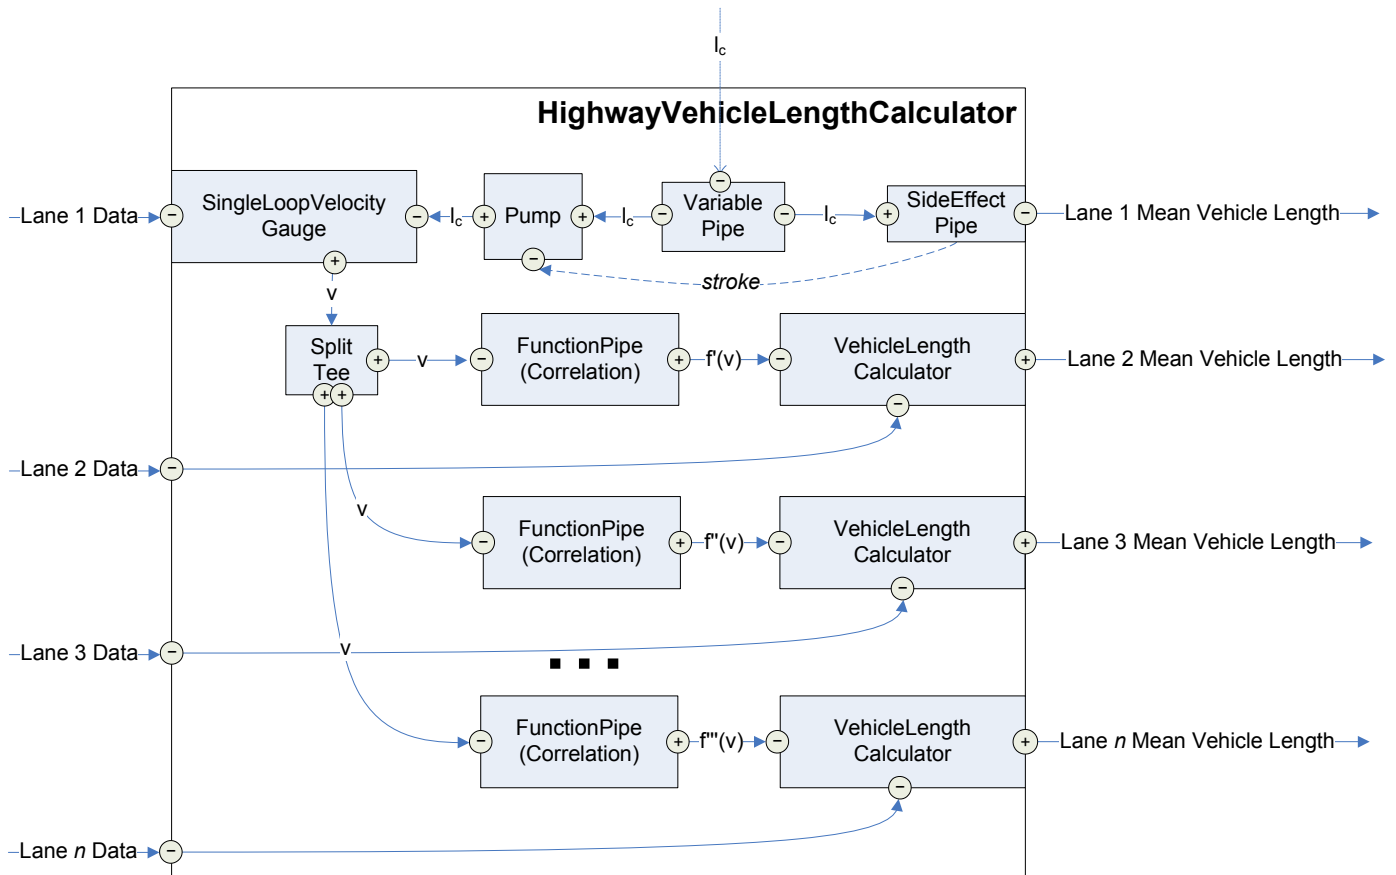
$l_c$

HighwayVehicleLengthCalculator

Lane 1 Data

SingleLoopVelocity Gauge

$l_c$

Pump

$l_c$

Variable Pipe

$l_c$

SideEffect Pipe

Lane 1 Mean Vehicle Length

stroke

v

Split Tee

v

FunctionPipe (Correlation)

f'(v)

VehicleLength Calculator

Lane 2 Mean Vehicle Length

Lane 2 Data

v

FunctionPipe (Correlation)

f''(v)

VehicleLength Calculator

Lane 3 Mean Vehicle Length

Lane 3 Data

v

FunctionPipe (Correlation)

f'''(v)

VehicleLength Calculator

Lane n Mean Vehicle Length

Lane n Data